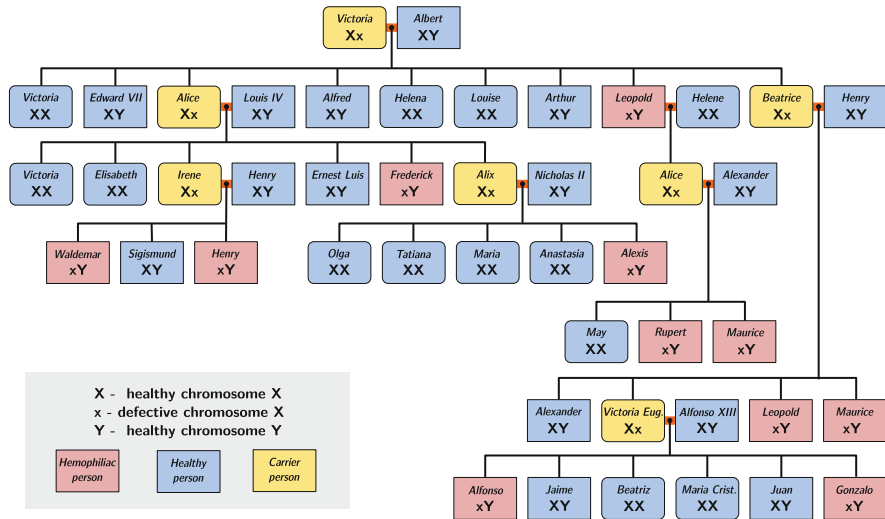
Victoria
Xx

Albert
XY

Victoria
XX

Edward VII
XY

Alice
Xx

Louis IV
XY

Alfred
XY

Helena
XX

Louise
XX

Arthur
XY

Leopold
xY

Helene
XX

Beatrice
Xx

Henry
XY

Victoria
XX

Elisabeth
XX

Irene
Xx

Henry
XY

Ernest Luis
XY

Frederick
xY

Alix
Xx

Nicholas II
XY

Alice
Xx

Alexander
XY

Waldemar
xY

Sigismund
XY

Henry
xY

Olga
XX

Tatiana
XX

Maria
XX

Anastasia
XX

Alexis
xY

May
XX

Rupert
xY

Maurice
xY

X - healthy chromosome X
x - defective chromosome X
Y - healthy chromosome Y

Hemophiliac person

Healthy person

Carrier person

Alexander
XY

Victoria Eug.
Xx

Alfonso XIII
XY

Leopold
xY

Maurice
xY

Alfonso
xY

Jaime
XY

Beatriz
XX

Maria Crist.
XX

Juan
XY

Gonzalo
xY